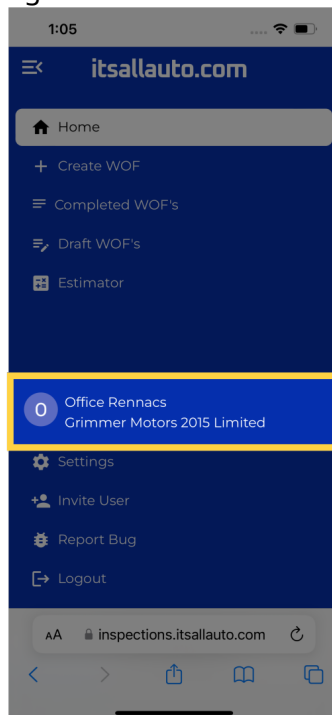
1:05

itsallauto.com

Home

Create WOF

Completed WOF's

Draft WOF's

Estimator

O

Office Rennacs
Grimmer Motors 2015 Limited

Settings

Invite User

Report Bug

Logout

AA inspections.itsallauto.com